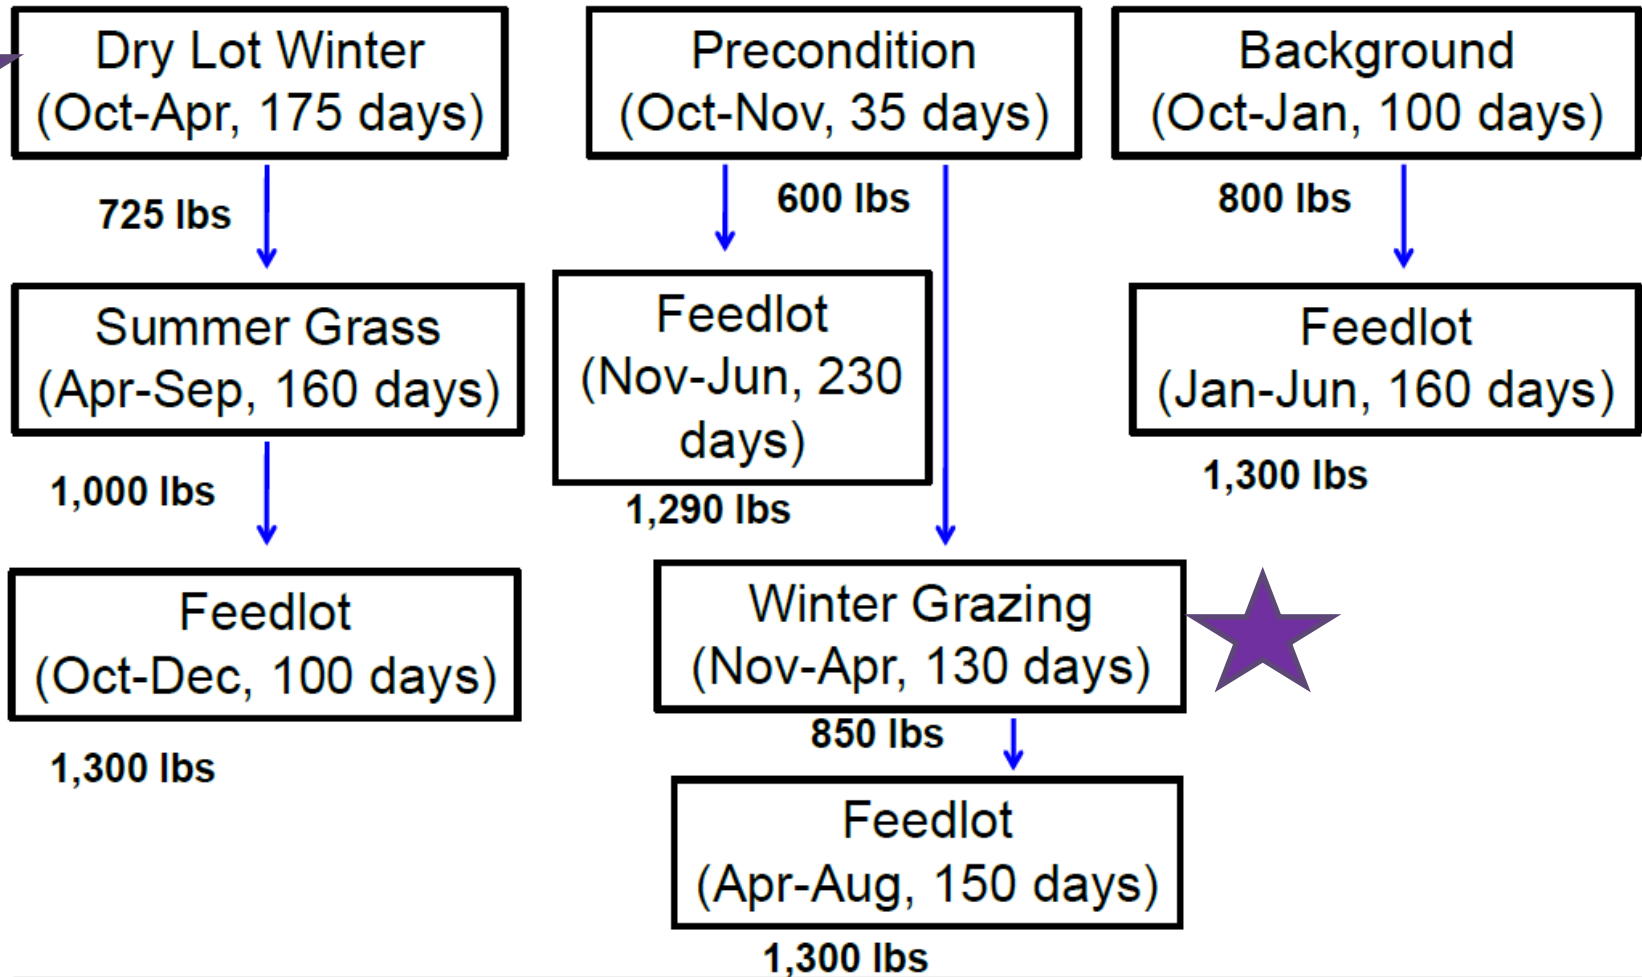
Dry Lot Winter
(Oct-Apr, 175 days)

725 lbs

Summer Grass
(Apr-Sep, 160 days)

1,000 lbs

Feedlot
(Oct-Dec, 100 days)

1,300 lbs

Precondition
(Oct-Nov, 35 days)

600 lbs

Feedlot
(Nov-Jun, 230 days)

1,290 lbs

Winter Grazing
(Nov-Apr, 130 days)

850 lbs

Feedlot
(Apr-Aug, 150 days)

1,300 lbs

Background
(Oct-Jan, 100 days)

800 lbs

Feedlot
(Jan-Jun, 160 days)

1,300 lbs